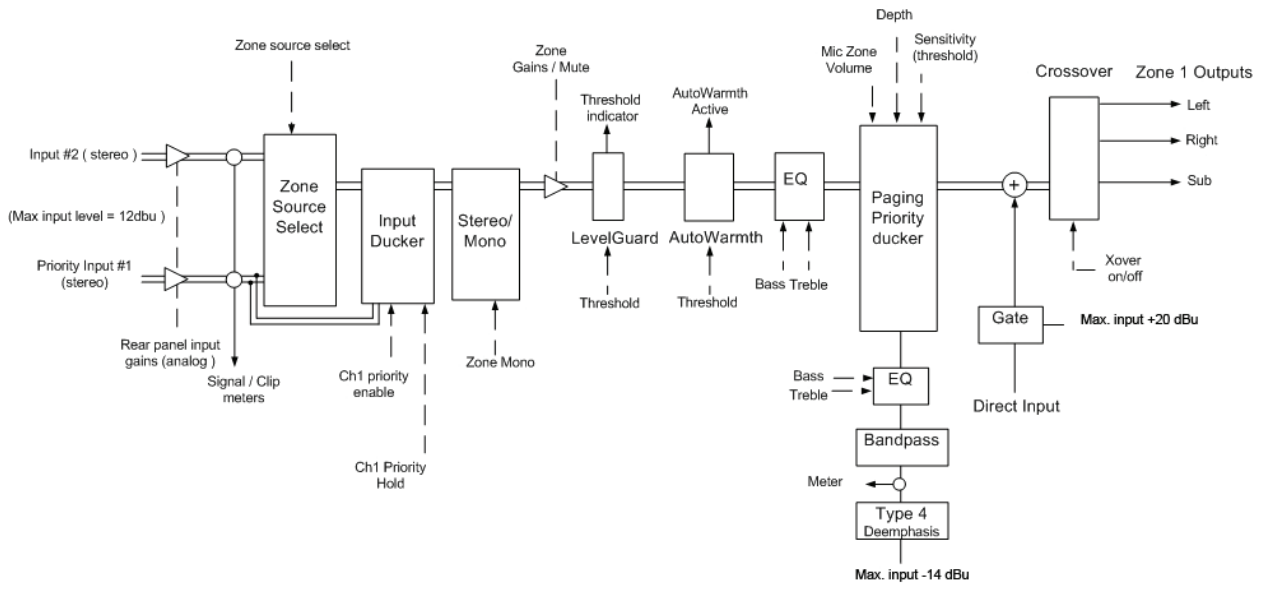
Zone source select

Zone Gains / Mute

Threshold indicator

AutoWarmth Active

Depth

Mic Zone Volume

Sensitivity (threshold)

Crossover

Zone 1 Outputs

Left

Right

Sub

Input #2 ( stereo )

(Max input level = 12dbu )

Priority Input #1 (stereo)

Zone Source Select

Input Ducker

Stereo/ Mono

LevelGuard

AutoWarmth

EQ

Paging Priority ducker

+

Xover on/off

Bass Treble

Threshold

Threshold

Gate

Max. input +20 dBu

Rear panel input gains (analog)

Signal / Clip meters

Ch1 priority enable

Zone Mono

Bass

Treble

EQ

Direct Input

Ch1 Priority Hold

Bandpass

Meter

Type 4 Deemphasis

Max. input -14 dBu